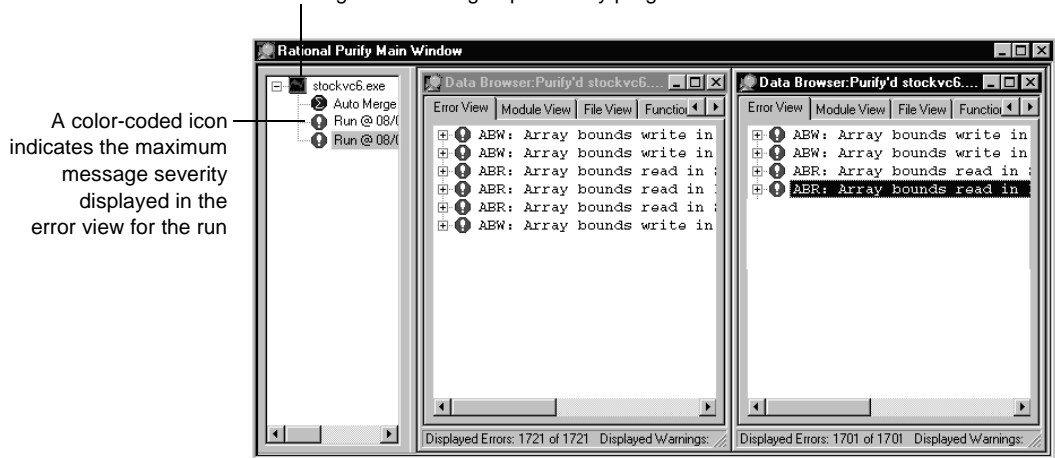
Rational Purify Main Window

stockvc6.exe
Auto Merge
Run @ 08/(
Run @ 08/(

A color-coded icon indicates the maximum message severity displayed in the error view for the run

Data Browser:Purify'd stockvc6....
Error View | Module View | File View | Functio
ABW: Array bounds write in
ABW: Array bounds write in
ABR: Array bounds read in
ABR: Array bounds read in
ABR: Array bounds read in
ABW: Array bounds write in
Displayed Errors: 1721 of 1721 Displayed Warnings:

Data Browser:Purify'd stockvc6....
Error View | Module View | File View | Functio
ABW: Array bounds write in
ABW: Array bounds write in
ABR: Array bounds read in
ABR: Array bounds read in
Displayed Errors: 1701 of 1701 Displayed Warnings: